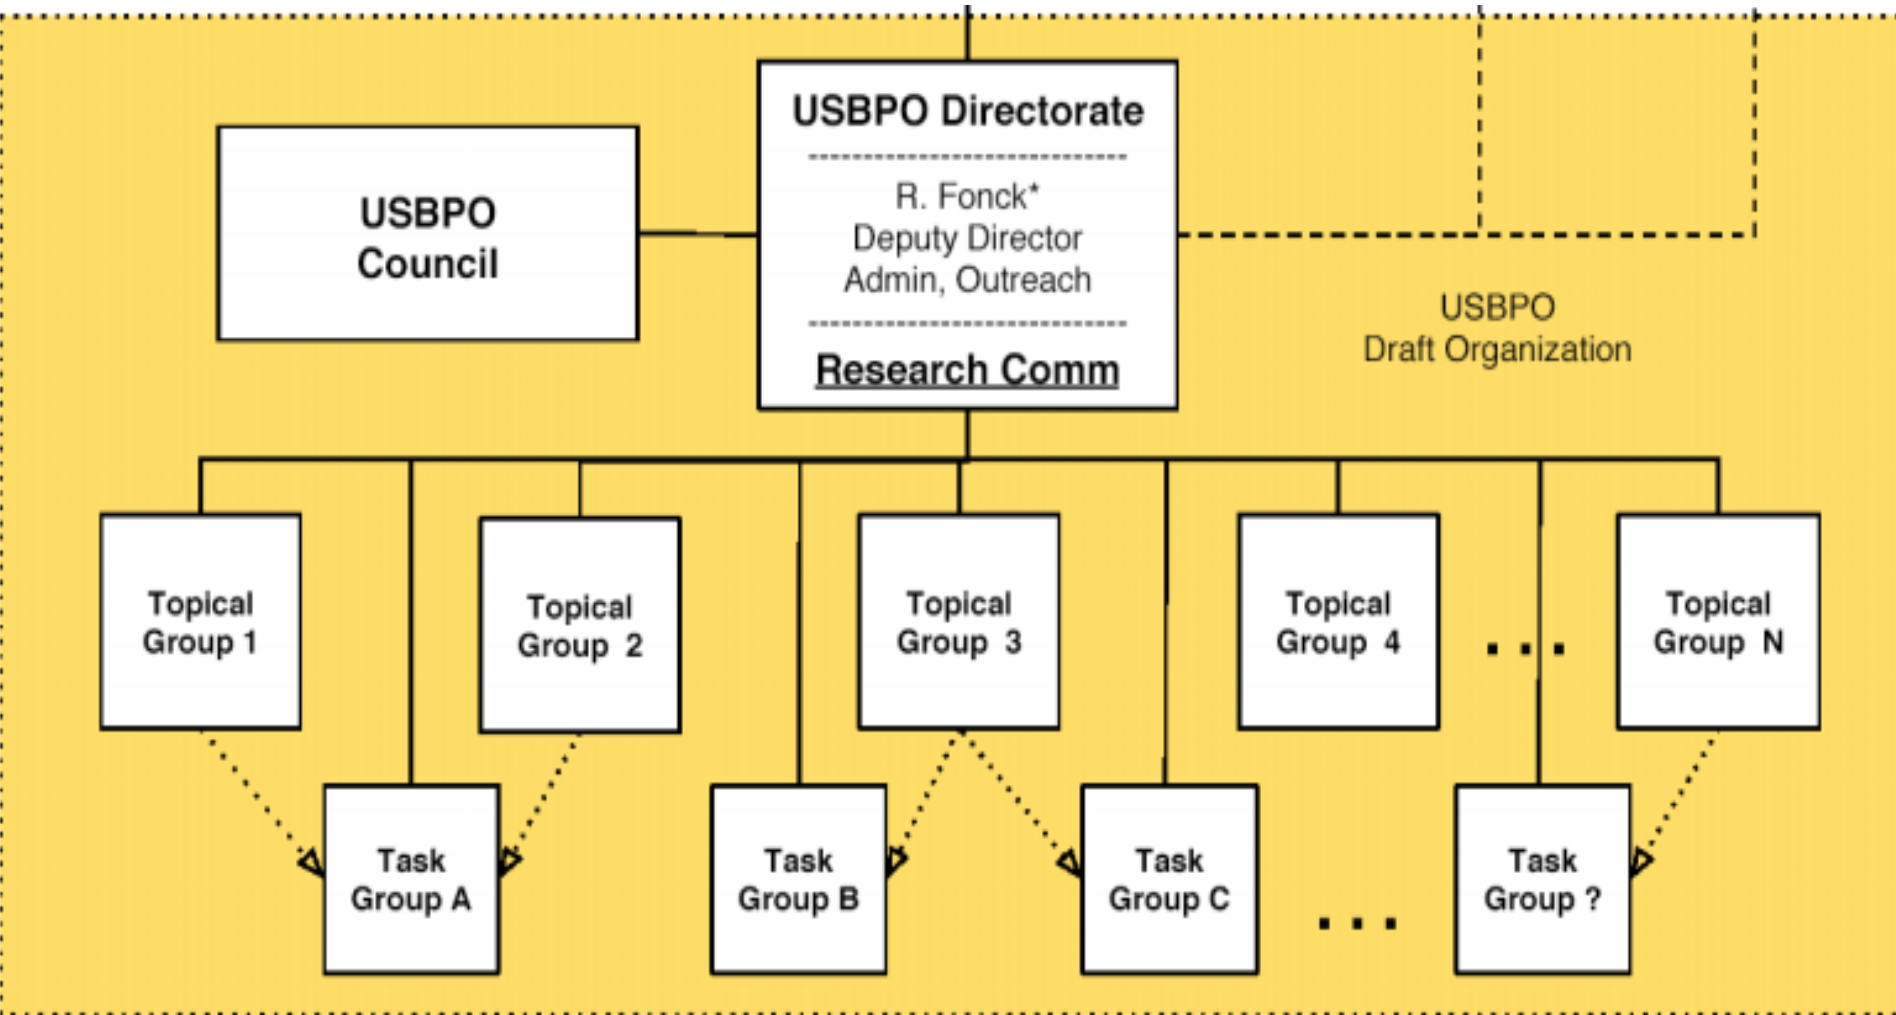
USBPO Council

USBPO Directorate

R. Fonck*
Deputy Director
Admin, Outreach

Research Comm

USBPO
Draft Organization

Topical Group 1

Topical Group 2

Topical Group 3

Topical Group 4

. . .

Topical Group N

Task Group A

Task Group B

Task Group C

. . .

Task Group ?